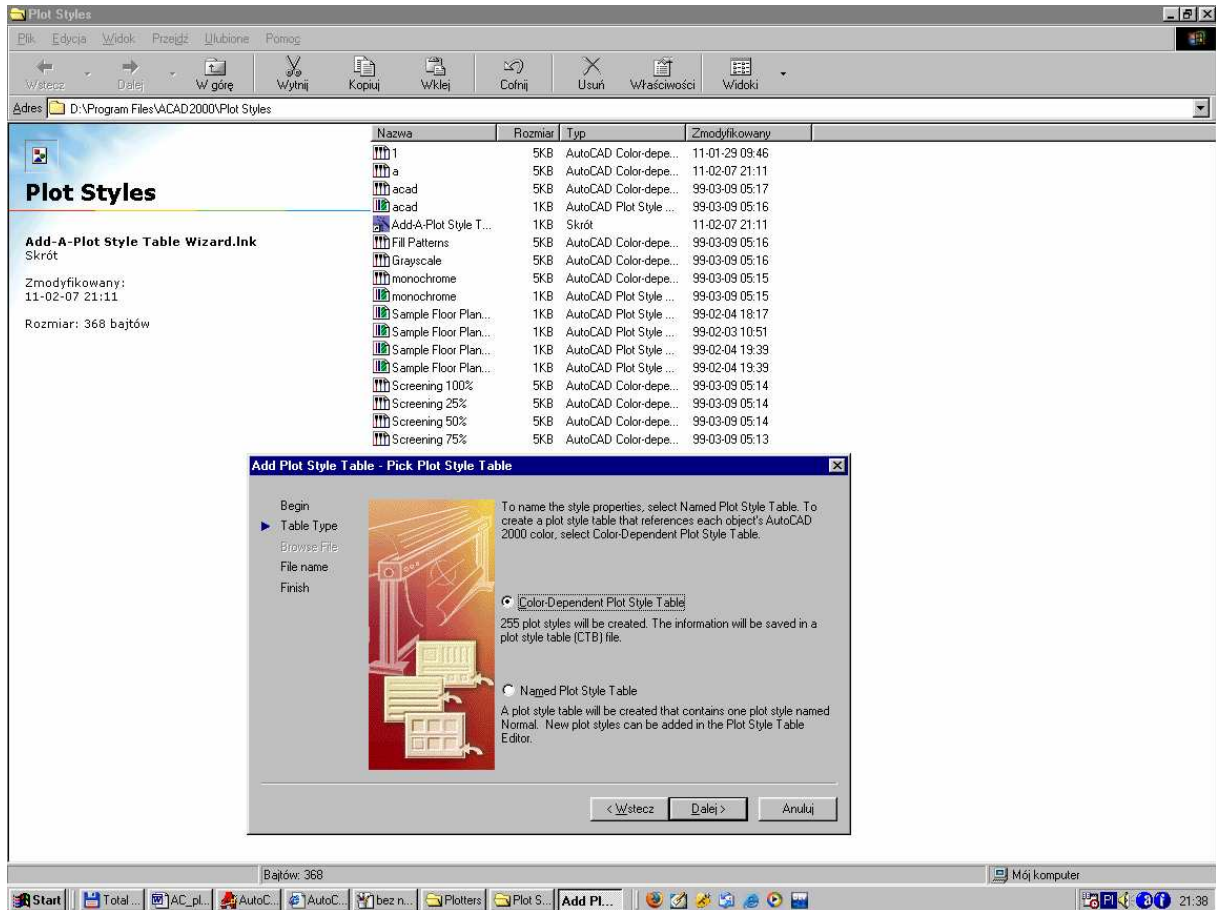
Plot Styles

Plik Edycja Widok Przejdź Ulubione Pomoc

Wstecz Dalej W górę Wytnij Kopiuj Wklej Cofnij Usuń Właściwości Widoki

Adres D:\Program Files\ACAD2000\Plot Styles

Plot Styles

Add-A-Plot Style Table Wizard.lnk
Skrót

Zmodyfikowany:
11-02-07 21:11

Rozmiar: 368 bajtów

| Nazwa | Rozmiar | Typ | Zmodyfikowany |
|---|---|---|---|
| 1 | 5KB | AutoCAD Color-depe... | 11-01-29 09:46 |
| a | 5KB | AutoCAD Color-depe... | 11-02-07 21:11 |
| acad | 5KB | AutoCAD Color-depe... | 99-03-09 05:17 |
| acad | 1KB | AutoCAD Plot Style ... | 99-03-09 05:16 |
| Add-A-Plot Style T... | 1KB | Skrót | 11-02-07 21:11 |
| Fill Patterns | 5KB | AutoCAD Color-depe... | 99-03-09 05:16 |
| Grayscale | 5KB | AutoCAD Color-depe... | 99-03-09 05:16 |
| monochrome | 5KB | AutoCAD Color-depe... | 99-03-09 05:15 |
| monochrome | 1KB | AutoCAD Plot Style ... | 99-03-09 05:15 |
| Sample Floor Plan... | 1KB | AutoCAD Plot Style ... | 99-02-04 18:17 |
| Sample Floor Plan... | 1KB | AutoCAD Plot Style ... | 99-02-03 10:51 |
| Sample Floor Plan... | 1KB | AutoCAD Plot Style ... | 99-02-04 19:39 |
| Sample Floor Plan... | 1KB | AutoCAD Plot Style ... | 99-02-04 19:39 |
| Screening 100% | 5KB | AutoCAD Color-depe... | 99-03-09 05:14 |
| Screening 25% | 5KB | AutoCAD Color-depe... | 99-03-09 05:14 |
| Screening 50% | 5KB | AutoCAD Color-depe... | 99-03-09 05:14 |
| Screening 75% | 5KB | AutoCAD Color-depe... | 99-03-09 05:13 |

Add Plot Style Table - Pick Plot Style Table

Begin
Table Type
Browse File
File name
Finish

To name the style properties, select Named Plot Style Table. To create a plot style table that references each object's AutoCAD 2000 color, select Color-Dependent Plot Style Table.

Color-Dependent Plot Style Table

255 plot styles will be created. The information will be saved in a plot style table (CTB) file.

Named Plot Style Table

A plot style table will be created that contains one plot style named Normal. New plot styles can be added in the Plot Style Table Editor.

< Wstecz Dalej > Anuluj

Bajtów: 368 Mój komputer

Start Total ... AC_pl... AutoC... AutoC... bez n... Plotters Plot S... Add Pl... 21:38